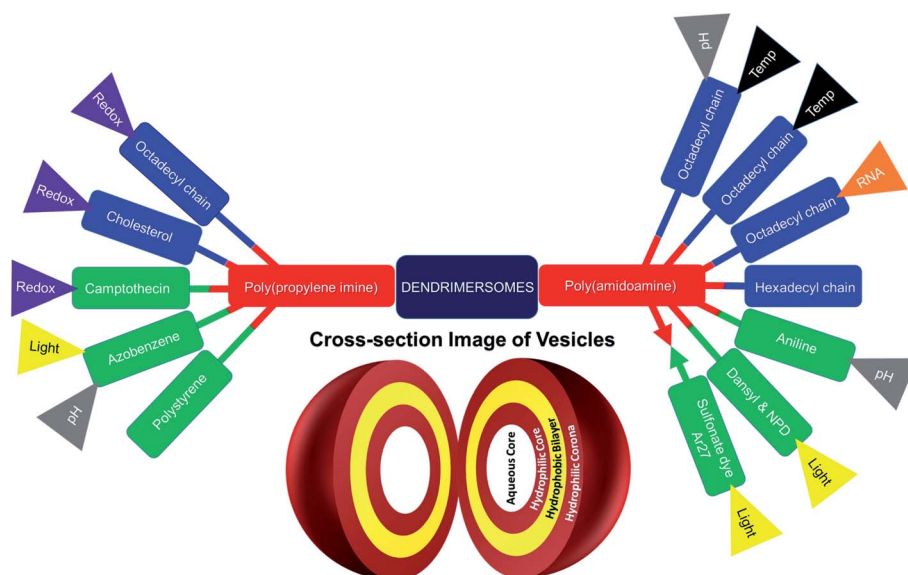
Redox

Octadecyl chain

Redox

Cholesterol

Redox

Camptothecin

Light

Azobenzene

pH

Polystyrene

Poly(propylene imine)

DENDRIMERSOMES

Poly(amidoamine)

pH

Temp

Temp

Octadecyl chain

Octadecyl chain

Octadecyl chain

RNA

Hexadecyl chain

Aniline

pH

Dansyl & NPD

Light

Sulfonate dye Ar27

Light

Cross-section Image of Vesicles

Aqueous Core

Hydrophilic Core

Hydrophobic Bilayer

Hydrophilic Corona